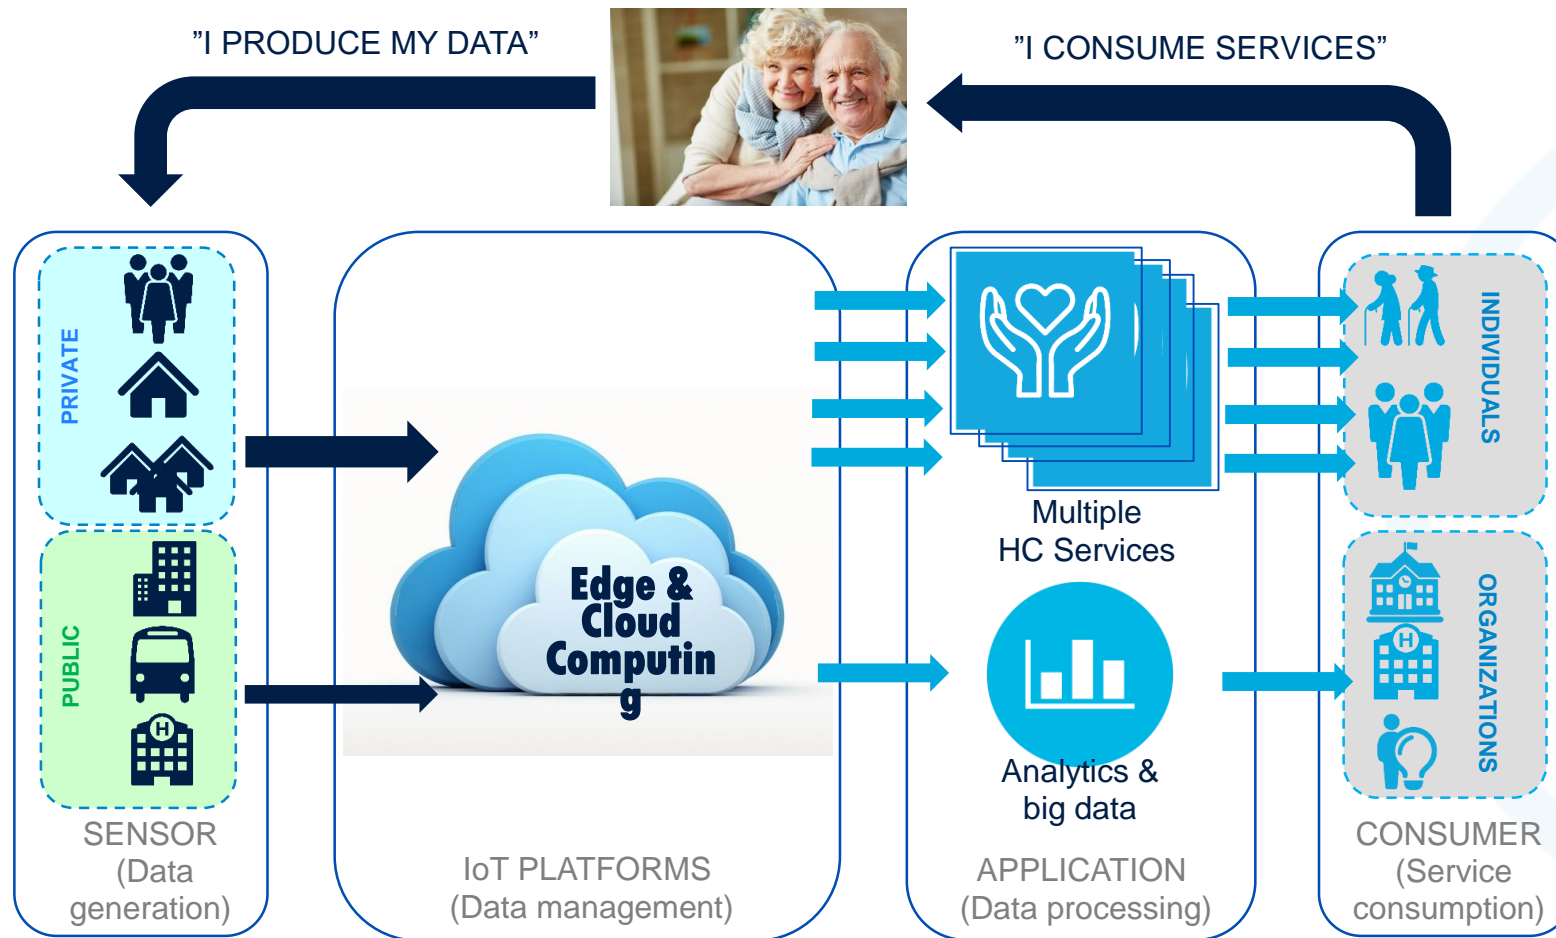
”I PRODUCE MY DATA”

”I CONSUME SERVICES”

PRIVATE

PUBLIC

SENSOR
(Data generation)

Edge & Cloud Computin g

IoT PLATFORMS
(Data management)

Multiple HC Services

Analytics & big data

APPLICATION
(Data processing)

INDIVIDUALS

ORGANIZATIONS

CONSUMER
(Service consumption)